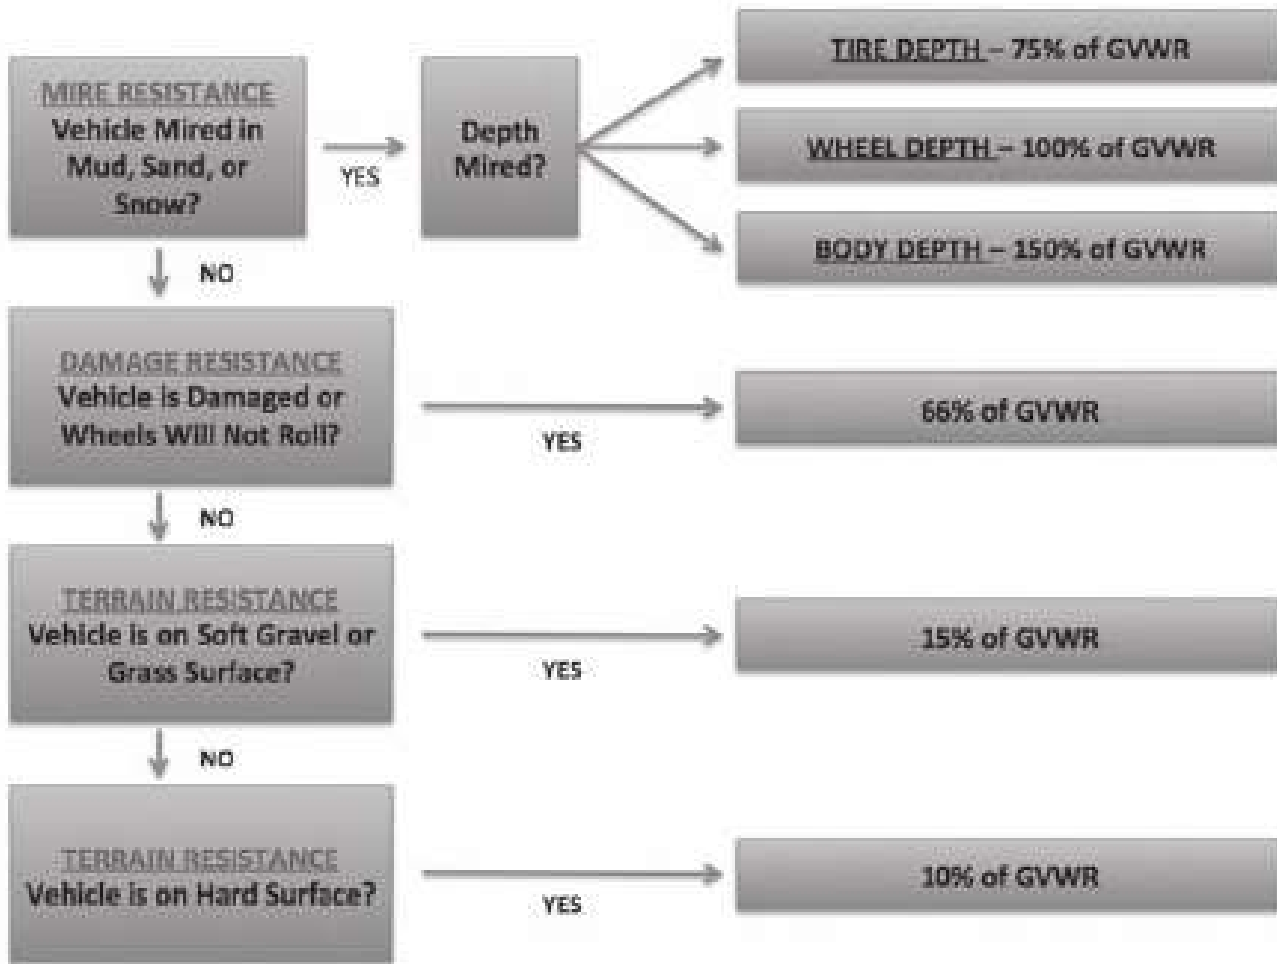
MIRE RESISTANCE
Vehicle Mired in Mud, Sand, or Snow?

YES

Depth Mired?

TIRE DEPTH – 75% of GVWR

WHEEL DEPTH – 100% of GVWR

BODY DEPTH – 150% of GVWR

NO

DAMAGE RESISTANCE
Vehicle is Damaged or Wheels Will Not Roll?

YES

66% of GVWR

NO

TERRAIN RESISTANCE
Vehicle is on Soft Gravel or Grass Surface?

YES

15% of GVWR

NO

TERRAIN RESISTANCE
Vehicle is on Hard Surface?

YES

10% of GVWR